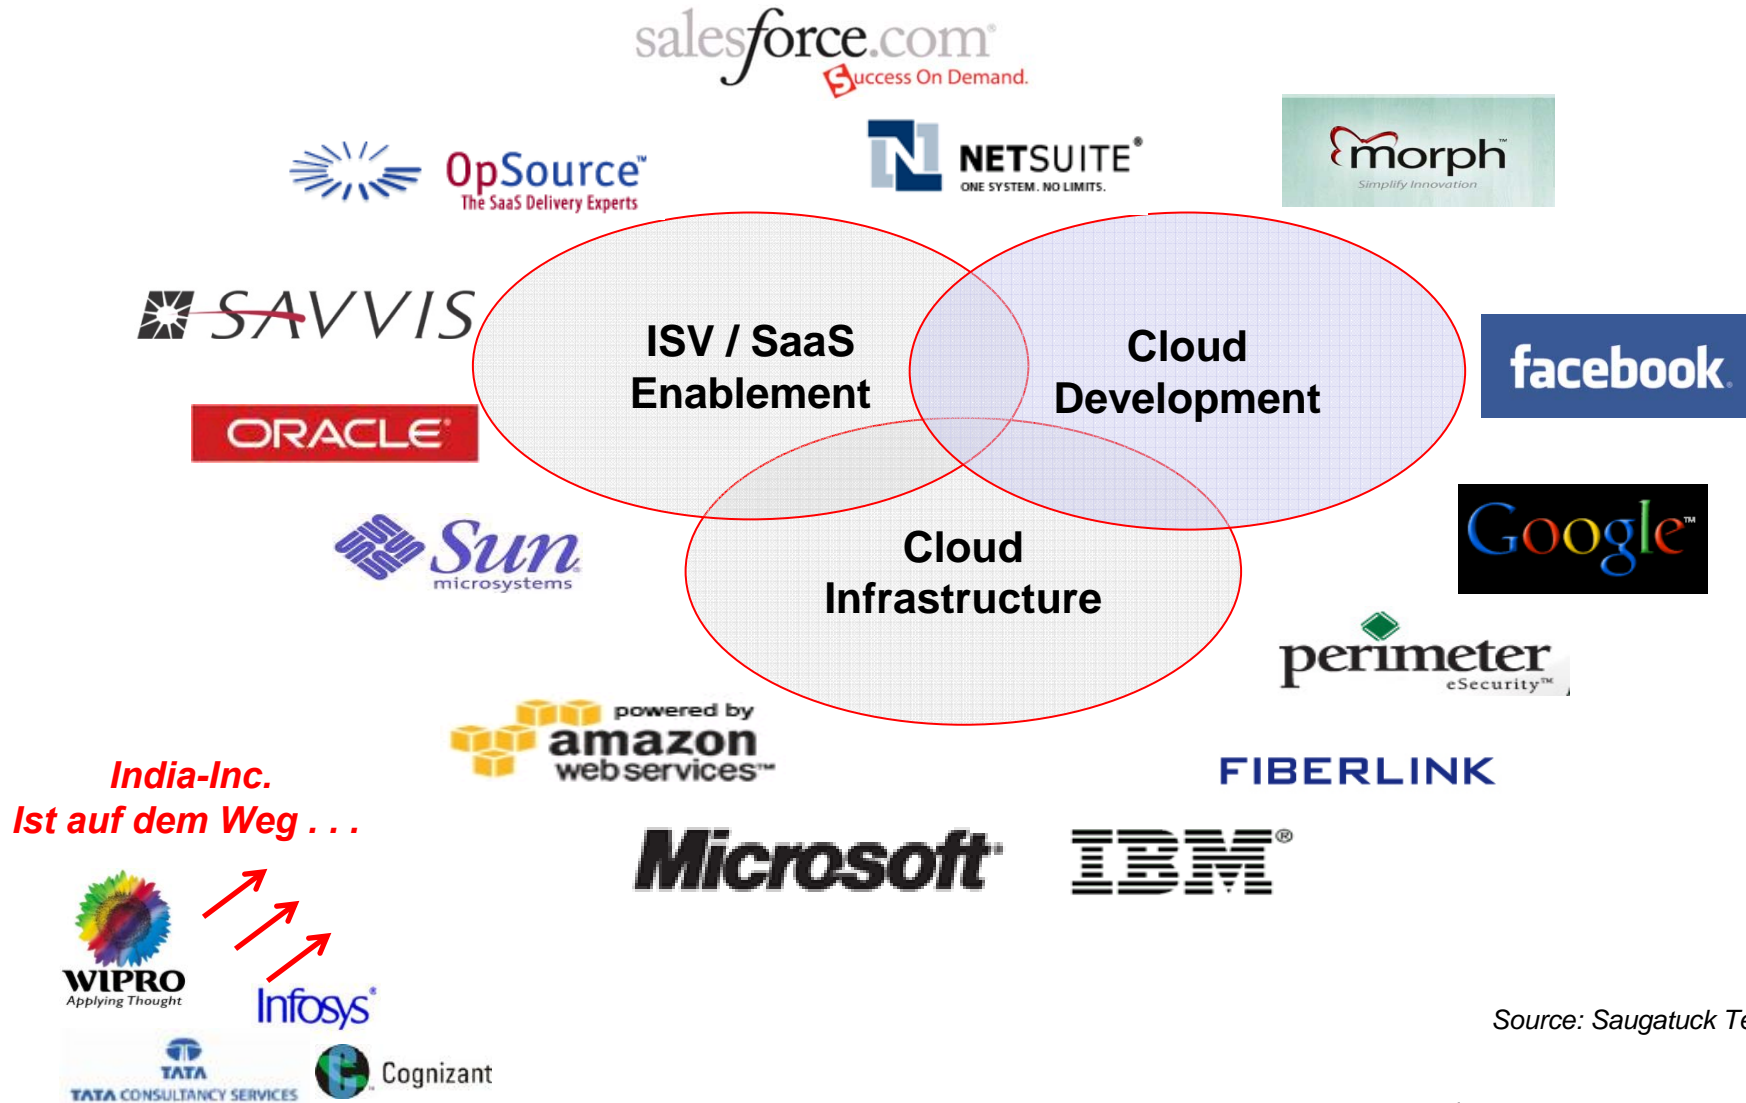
salesforce.com
Success On Demand.

OpSource
The SaaS Delivery Experts

NETSUITE
ONE SYSTEM. NO LIMITS.

morph
Simplify Innovation

SAVVIS

ORACLE

ISV / SaaS Enablement

Cloud Development

facebook

Sun microsystems

Cloud Infrastructure

Google

perimeter eSecurity

powered by amazon webservices

FIBERLINK

India-Inc.
Ist auf dem Weg . . .

Microsoft

IBM

WIPRO
Applying Thought

Infosys

Source: Saugatuck Te

TATA
TATA CONSULTANCY SERVICES

Cognizant